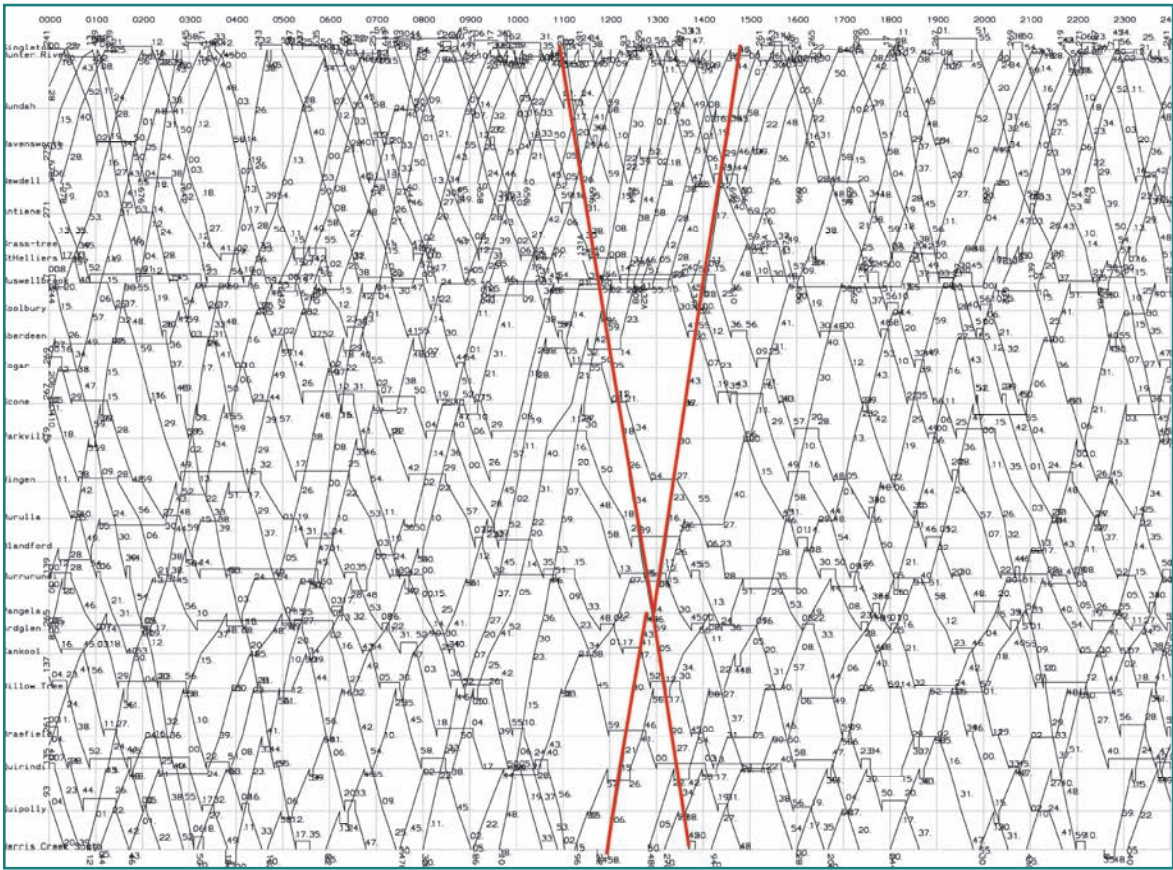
0000 0100 0200 0300 0400 0500 0600 0700 0800 0900 1000 1100 1200 1300 1400 1500 1600 1700 1800 1900 2000 2100 2200 2300

Singleton
Hunter River
Mundah
Ravensworth
Newdell
Antiene
Grass-tree
St Helliers
Muswellbrook
Koolbury
Aberdeen
Togar
Scone
Parkville
Wingen
Murulla
Blandford
Murrurundi
Pangela
Ardglen
Kankool
Willow Tree
Grasfield
Quirindi
Quipolly
Werris Creek

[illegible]